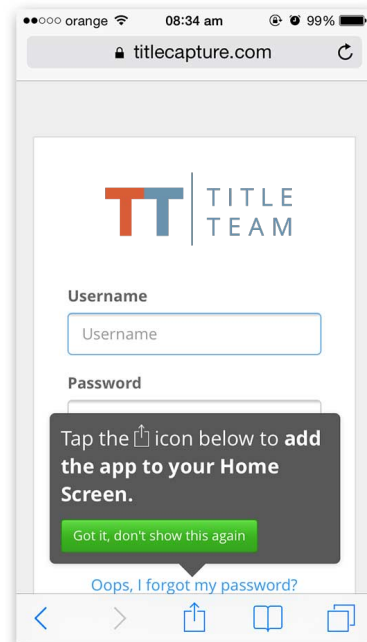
orange 08:34 am 99%

titlecapture.com

TT TITLE TEAM

Username

Username

Password

Tap the icon below to **add the app to your Home Screen.**

Got it, don't show this again

Oops, I forgot my password?